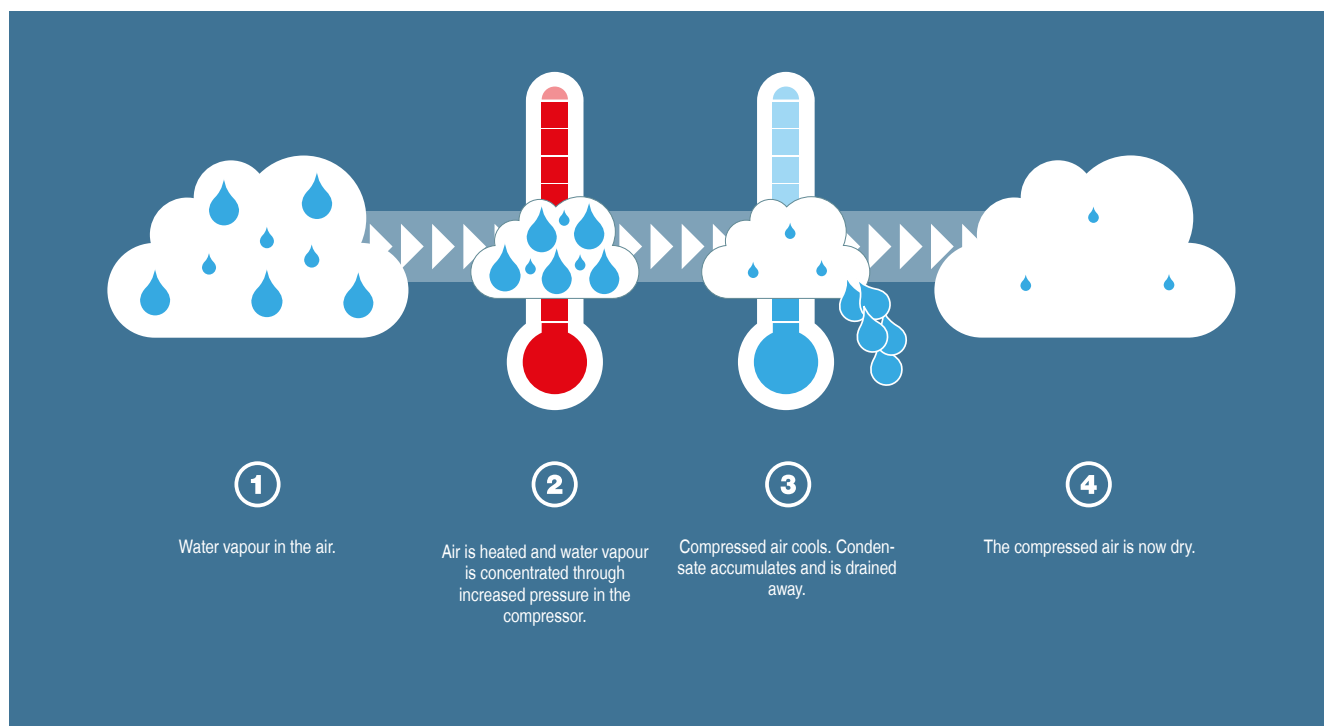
1

Water vapour in the air.

2

Air is heated and water vapour is concentrated through increased pressure in the compressor.

3

Compressed air cools. Condensate accumulates and is drained away.

4

The compressed air is now dry.